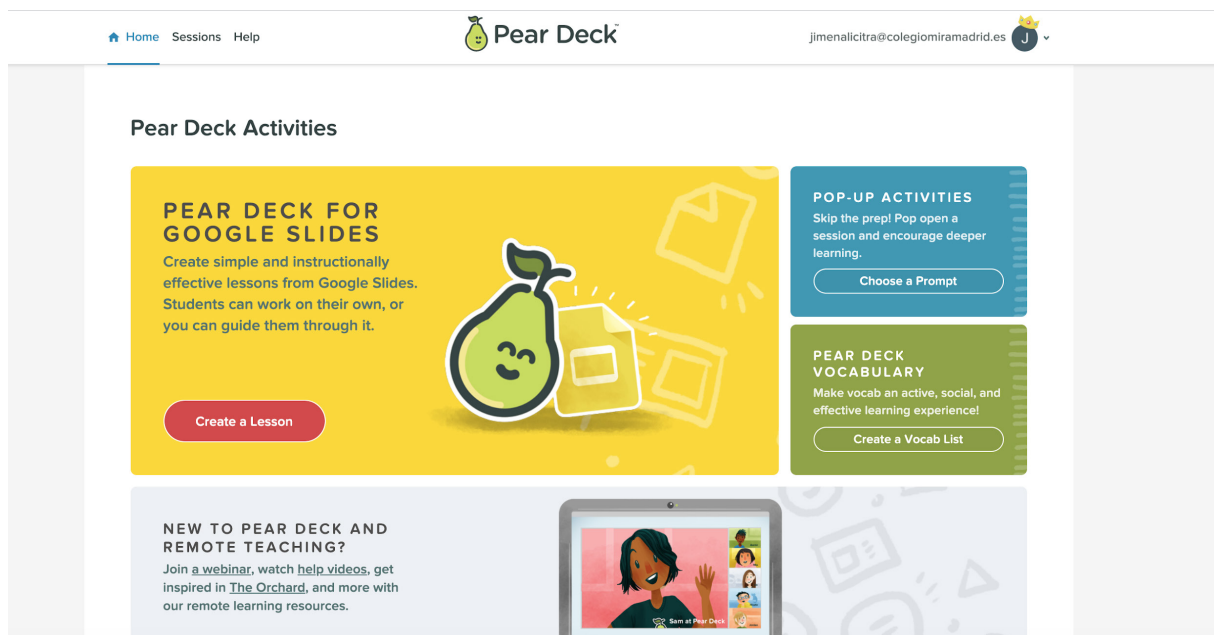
Home Sessions Help

Pear Deck™

jimenalicitra@colegiomiramadrid.es J

Pear Deck Activities

PEAR DECK FOR GOOGLE SLIDES

Create simple and instructionally effective lessons from Google Slides. Students can work on their own, or you can guide them through it.

Create a Lesson

POP-UP ACTIVITIES

Skip the prep! Pop open a session and encourage deeper learning.

Choose a Prompt

PEAR DECK VOCABULARY

Make vocab an active, social, and effective learning experience!

Create a Vocab List

NEW TO PEAR DECK AND REMOTE TEACHING?

Join a webinar, watch help videos, get inspired in The Orchard, and more with our remote learning resources.

Sam at Pear Deck